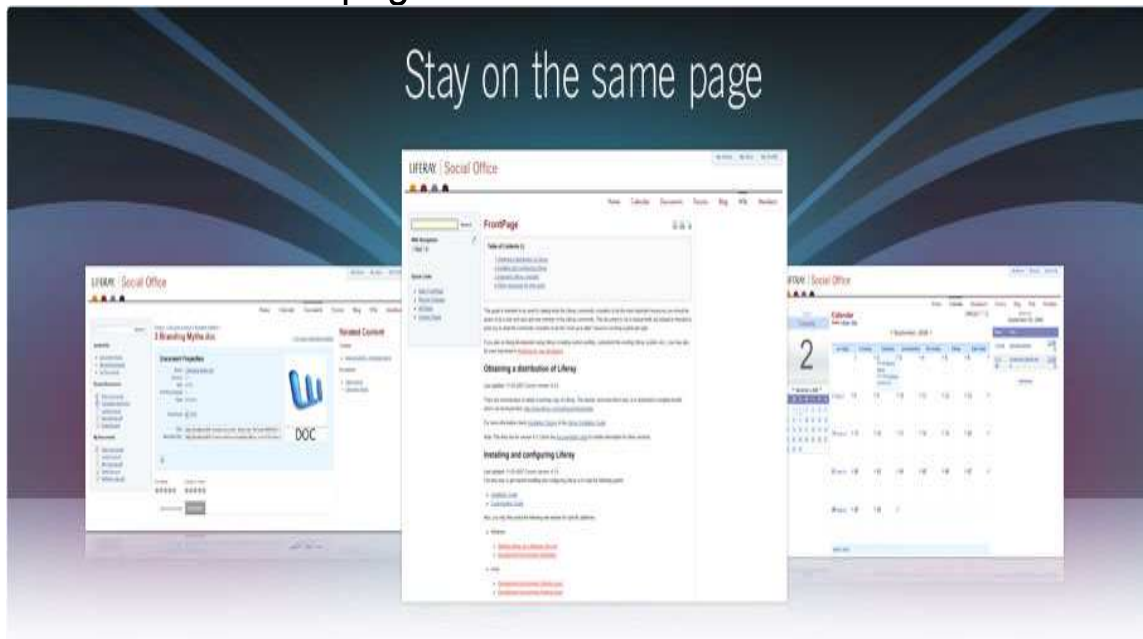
Stay on the same page

LIFERAY | Social Office

FrontPage

Obtaining a distribution of Liferay

Installing and configuring Liferay

LIFERAY | Social Office

3 Branding Myths.doc

Document Properties

Related Content

DOC

LIFERAY | Social Office

Calendar

2